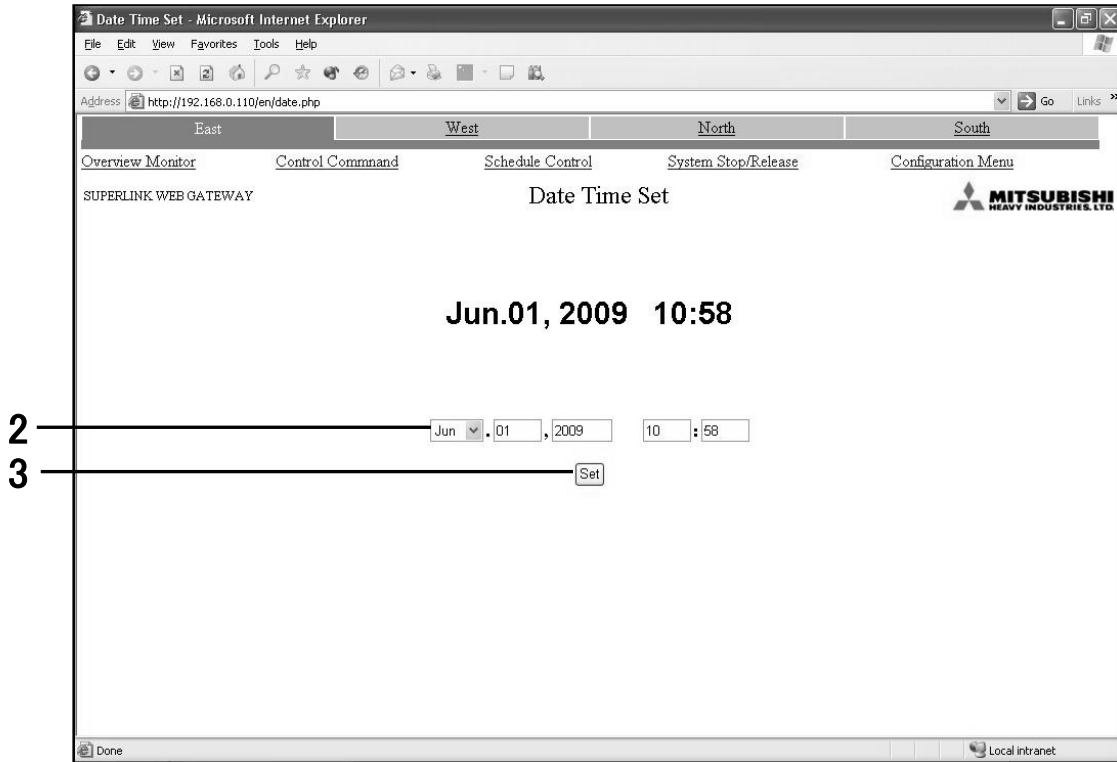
Date Time Set - Microsoft Internet Explorer

File Edit View Favorites Tools Help

Address http://192.168.0.110/en/date.php

Go Links »

East | West | North | South

Overview Monitor Control Commnand Schedule Control System Stop/Release Configuration Menu

SUPERLINK WEB GATEWAY

Date Time Set

MITSUBISHI HEAVY INDUSTRIES, LTD.

Jun.01, 2009 10:58

2

Jun . 01 , 2009 10 : 58

3

Set

Done

Local intranet